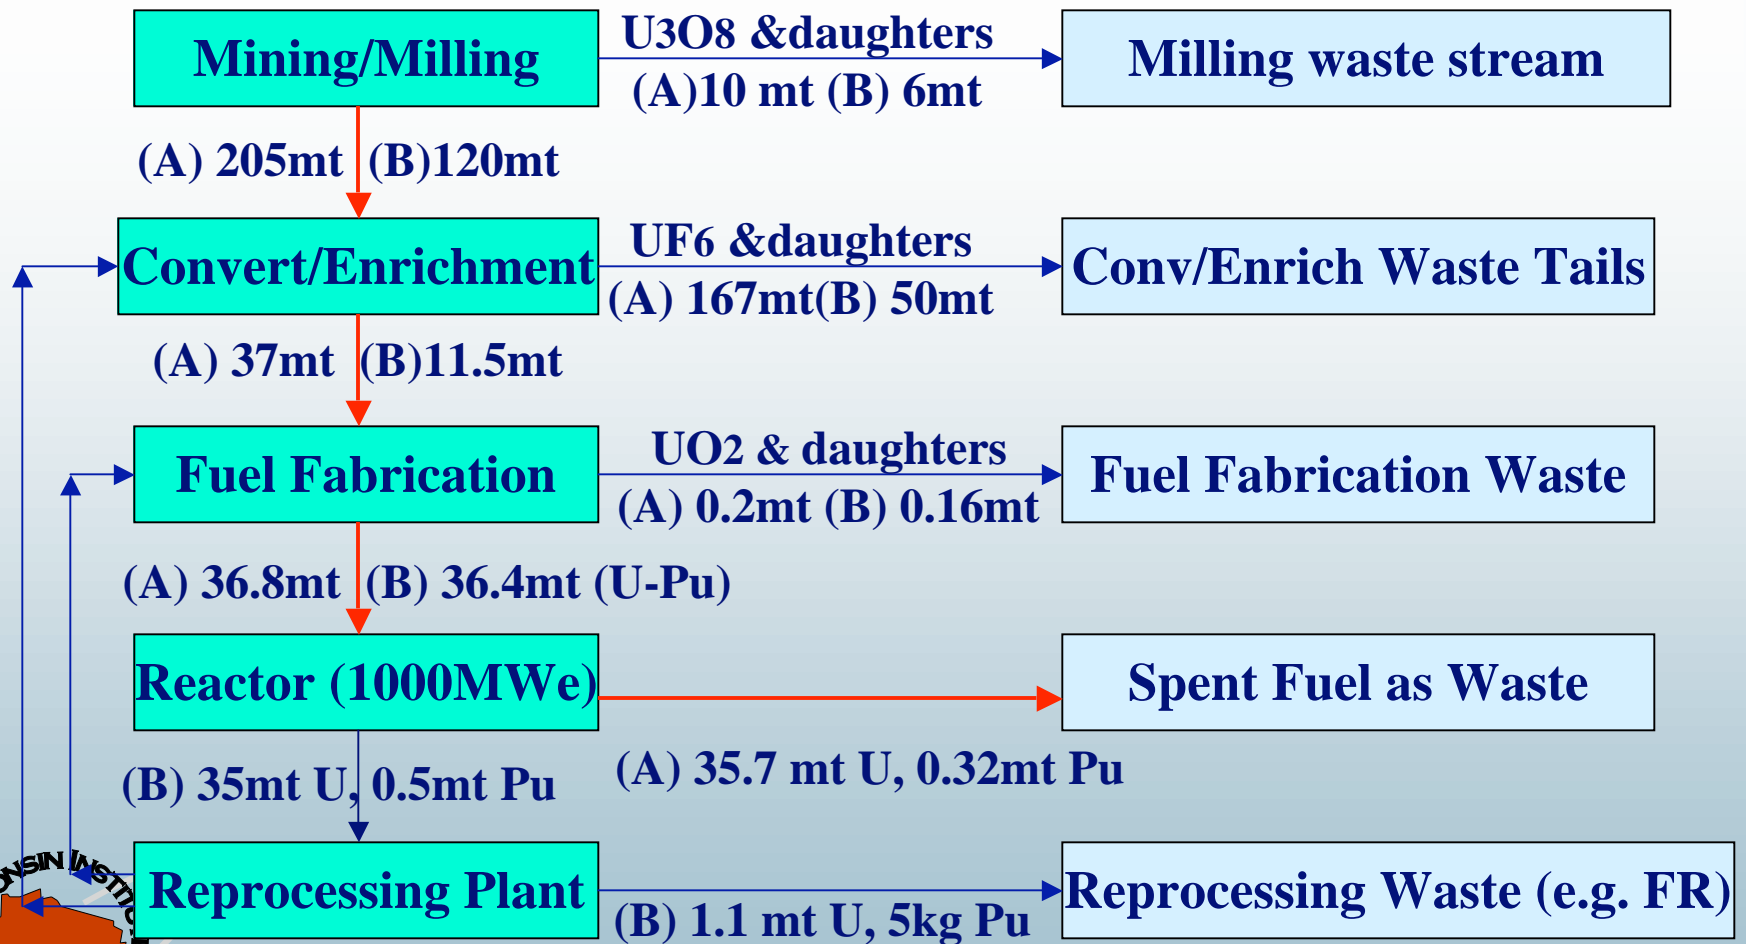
Mining/Milling

U3O8 &daughters

(A)10 mt (B) 6mt

Milling waste stream

(A) 205mt (B)120mt

Convert/Enrichment

UF6 &daughters

(A) 167mt(B) 50mt

Conv/Enrich Waste Tails

(A) 37mt (B)11.5mt

Fuel Fabrication

UO2 & daughters

(A) 0.2mt (B) 0.16mt

Fuel Fabrication Waste

(A) 36.8mt (B) 36.4mt (U-Pu)

Reactor (1000MWe)

Spent Fuel as Waste

(B) 35mt U, 0.5mt Pu

(A) 35.7 mt U, 0.32mt Pu

Reprocessing Plant

(B) 1.1 mt U, 5kg Pu

Reprocessing Waste (e.g. FR)

NSIN INSTITU